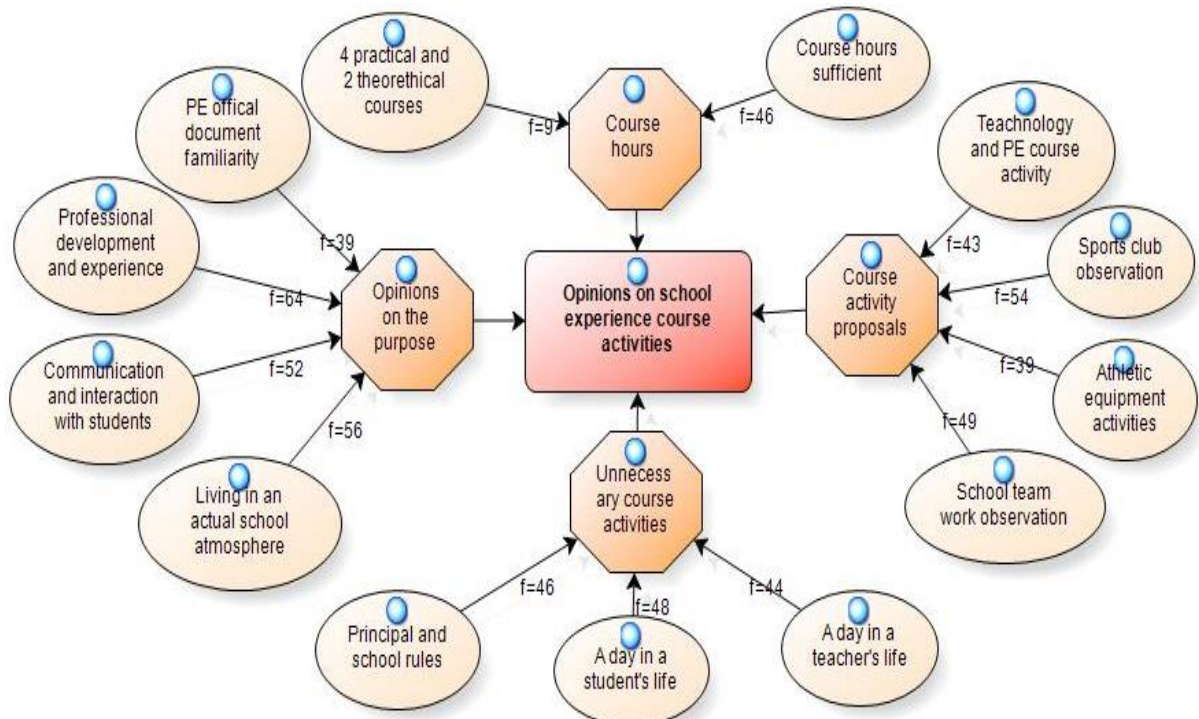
4 practical and 2 theorethical courses

f=9

Course hours

Course hours sufficient

f=46

PE offical document familiarity

f=39

Professional development and experience

f=64

Opinions on the purpose

Communication and interaction with students

f=52

f=56

Living in an actual school atmosphere

Opinions on school experience course activities

Teachnology and PE course activity

f=43

Course activity proposals

Sports club observation

f=54

f=39

Athletic equipment activities

f=49

School team work observation

Unnecessary course activities

f=46

Principal and school rules

f=48

A day in a student's life

f=44

A day in a teacher's life